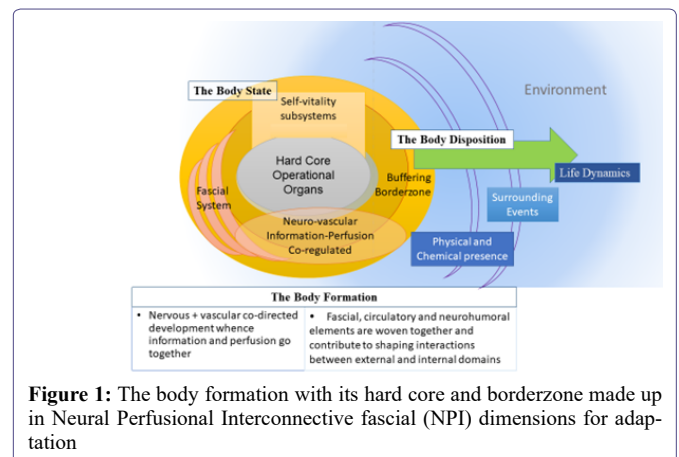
The Body State

Self-vitality subsystems

Environment

The Body Disposition

Hard Core Operational Organs

Buffering Borderzone

Fascial System

Life Dynamics

Surrounding Events

Neuro-vascular Information-Perfusion Co-regulated

Physical and Chemical presence

The Body Formation

| • Nervous + vascular co-directed development whence information and perfusion go together | • Fascial, circulatory and neurohumoral elements are woven together and contribute to shaping interactions between external and internal domains |
|---|---|

**Figure 1:** The body formation with its hard core and borderzone made up in Neural Perfusional Interconnective fascial (NPI) dimensions for adaptation